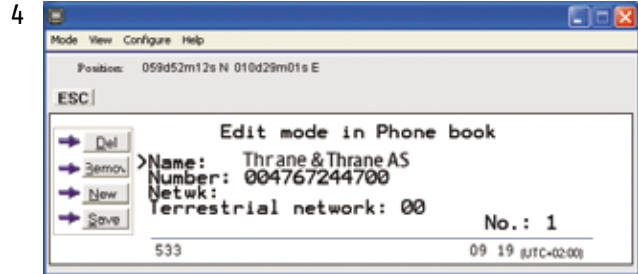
4

Mode View Configure Help

Position: 059d52m12s N 010d29m01s E

ESC

Del
Remov
New
Save

Edit mode in Phone book

>Name: Thrane & Thrane AS
Number: 004767244700
Netwk:
Terrestrial network: 00

No.: 1

533

09 19 (UTC+02:00)